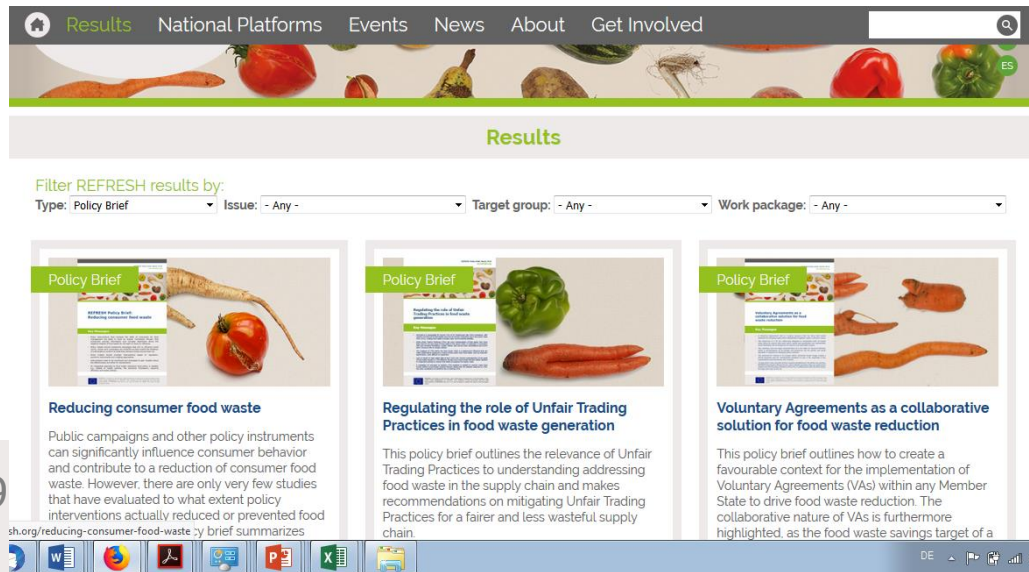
Results National Platforms Events News About Get Involved

ES

Results

Filter REFRESH results by:

Type: Policy Brief Issue: - Any - Target group: - Any - Work package: - Any -

Policy Brief

Reducing consumer food waste

Public campaigns and other policy instruments can significantly influence consumer behavior and contribute to a reduction of consumer food waste. However, there are only very few studies that have evaluated to what extent policy interventions actually reduced or prevented food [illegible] y brief summarizes

sh.org/reducing-consumer-food-waste

Policy Brief

Regulating the role of Unfair Trading Practices in food waste generation

This policy brief outlines the relevance of Unfair Trading Practices to understanding addressing food waste in the supply chain and makes recommendations on mitigating Unfair Trading Practices for a fairer and less wasteful supply chain.

Policy Brief

Voluntary Agreements as a collaborative solution for food waste reduction

This policy brief outlines how to create a favourable context for the implementation of Voluntary Agreements (VAs) within any Member State to drive food waste reduction. The collaborative nature of VAs is furthermore highlighted, as the food waste savings target of a

DE